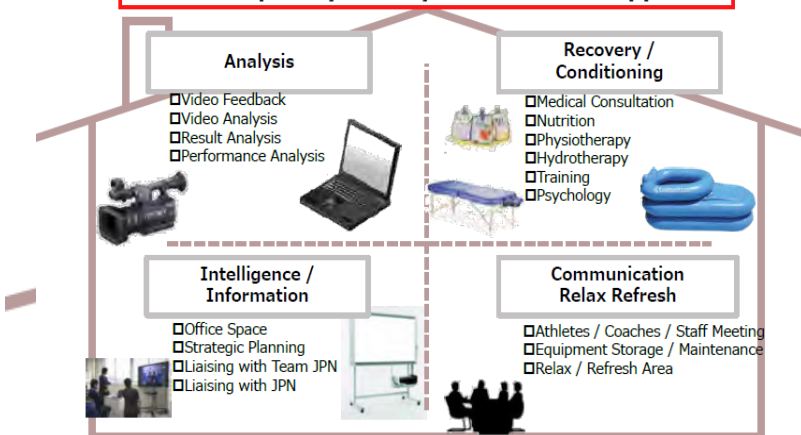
Analysis

□Video Feedback
□Video Analysis
□Result Analysis
□Performance Analysis

Recovery / Conditioning

□Medical Consultation
□Nutrition
□Physiotherapy
□Hydrotherapy
□Training
□Psychology

Intelligence / Information

□Office Space
□Strategic Planning
□Liaising with Team JPN
□Liaising with JPN

Communication Relax Refresh

□Athletes / Coaches / Staff Meeting
□Equipment Storage / Maintenance
□Relax / Refresh Area